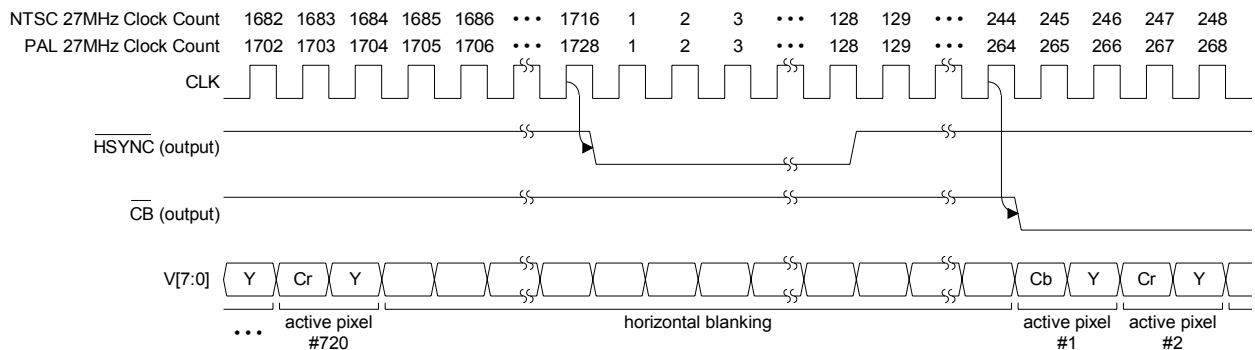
| NTSC 27MHz Clock Count | 1682 | 1683 | 1684 | 1685 | 1686 | • • • | 1716 | 1 | 2 | 3 | • • • | 128 | 129 | • • • | 244 | 245 | 246 | 247 | 248 |
|---|---|---|---|---|---|---|---|---|---|---|---|---|---|---|---|---|---|---|---|
| PAL 27MHz Clock Count | 1702 | 1703 | 1704 | 1705 | 1706 | • • • | 1728 | 1 | 2 | 3 | • • • | 128 | 129 | • • • | 264 | 265 | 266 | 267 | 268 |

CLK

$\overline{HSYNC}$ (output)

$\overline{CB}$ (output)

V[7:0]
Y Cr Y Cb Y Cr Y

• • •
active pixel #720
horizontal blanking
active pixel #1
active pixel #2